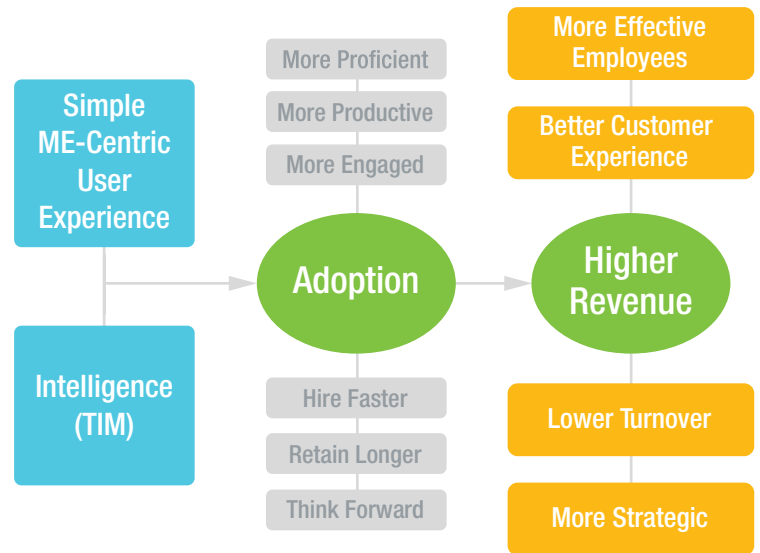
Simple ME-Centric User Experience

Intelligence (TIM)

More Proficient

More Productive

More Engaged

Adoption

Hire Faster

Retain Longer

Think Forward

More Effective Employees

Better Customer Experience

Higher Revenue

Lower Turnover

More Strategic